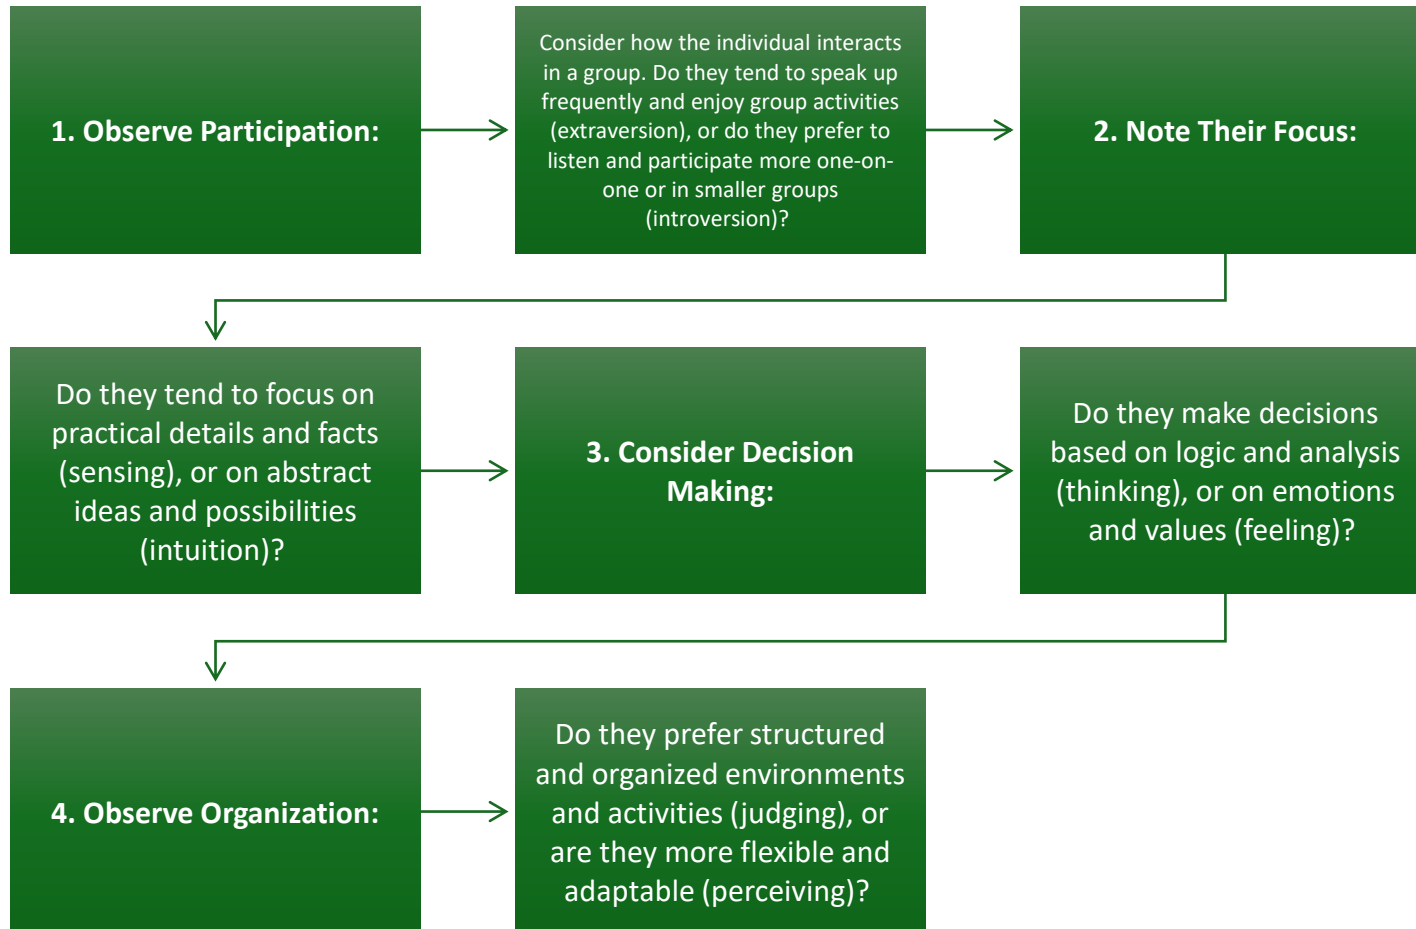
1. Observe Participation:

Consider how the individual interacts in a group. Do they tend to speak up frequently and enjoy group activities (extraversion), or do they prefer to listen and participate more one-on-one or in smaller groups (introversion)?

2. Note Their Focus:

Do they tend to focus on practical details and facts (sensing), or on abstract ideas and possibilities (intuition)?

3. Consider Decision Making:

Do they make decisions based on logic and analysis (thinking), or on emotions and values (feeling)?

4. Observe Organization:

Do they prefer structured and organized environments and activities (judging), or are they more flexible and adaptable (perceiving)?